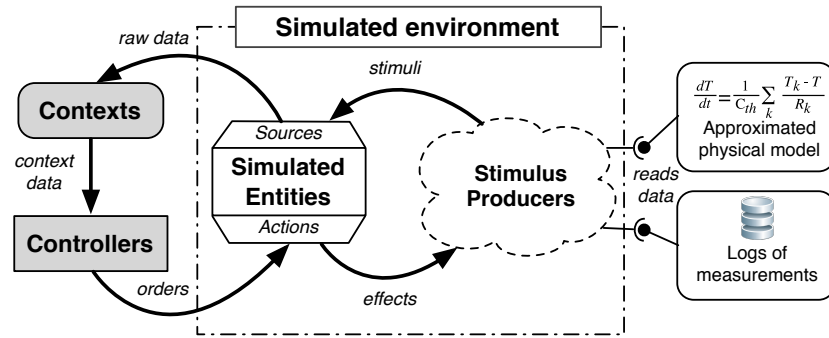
Simulated environment

raw data

stimuli

Contexts

context data

Controllers

orders

Sources

Simulated Entities

Actions

effects

Stimulus Producers

reads data

$\frac{dT}{dt} = \frac{1}{C_{th}} \sum_{k} \frac{T_k - T}{R_k}$

Approximated physical model

Logs of measurements